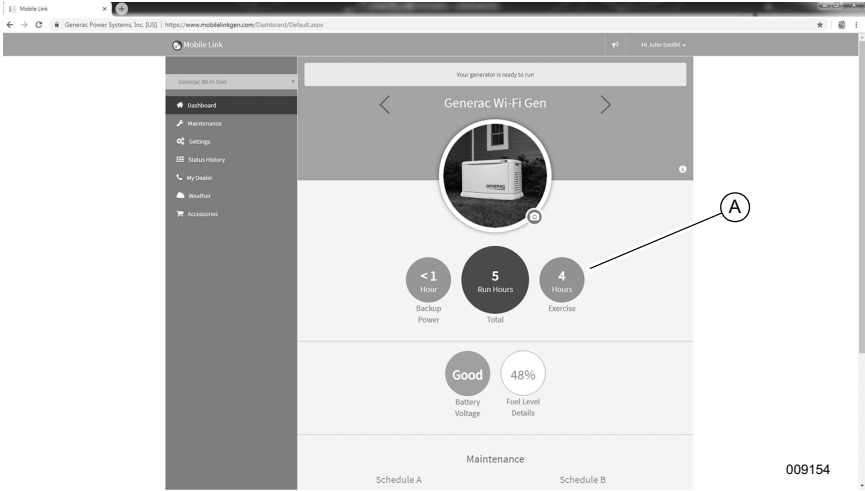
Mobile Link ×

Generac Power Systems, Inc. [US] | https://www.mobilelinkgen.com/Dashboard/Default.aspx

Mobile Link

Hi John Smith! ▾

Generac Wi-Fi Gen ▾

Dashboard
Maintenance
Settings
Status History
My Dealer
Weather
Accessories

Your generator is ready to run

Generac Wi-Fi Gen

GENERAC

A

<1
Hour
Backup Power

5
Run Hours
Total

4
Hours
Exercise

Good
Battery Voltage

48%
Fuel Level Details

Maintenance

Schedule A

Schedule B

009154